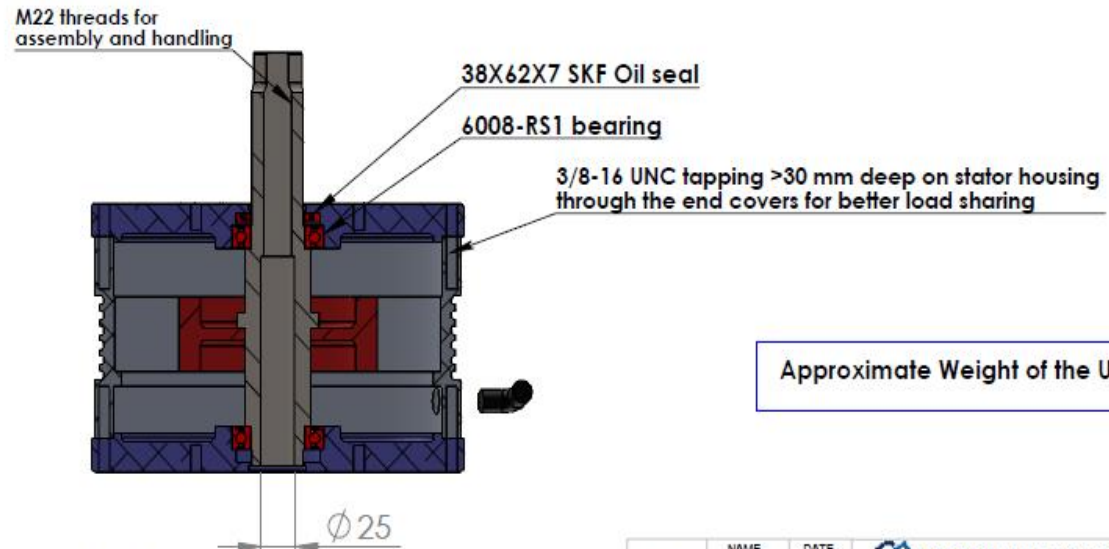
M22 threads for assembly and handling

38X62X7 SKF Oil seal

6008-RS1 bearing

3/8-16 UNC tapping >30 mm deep on stator housing through the end covers for better load sharing

Approximate Weight of the U

$\phi 25$

NAME

DATE